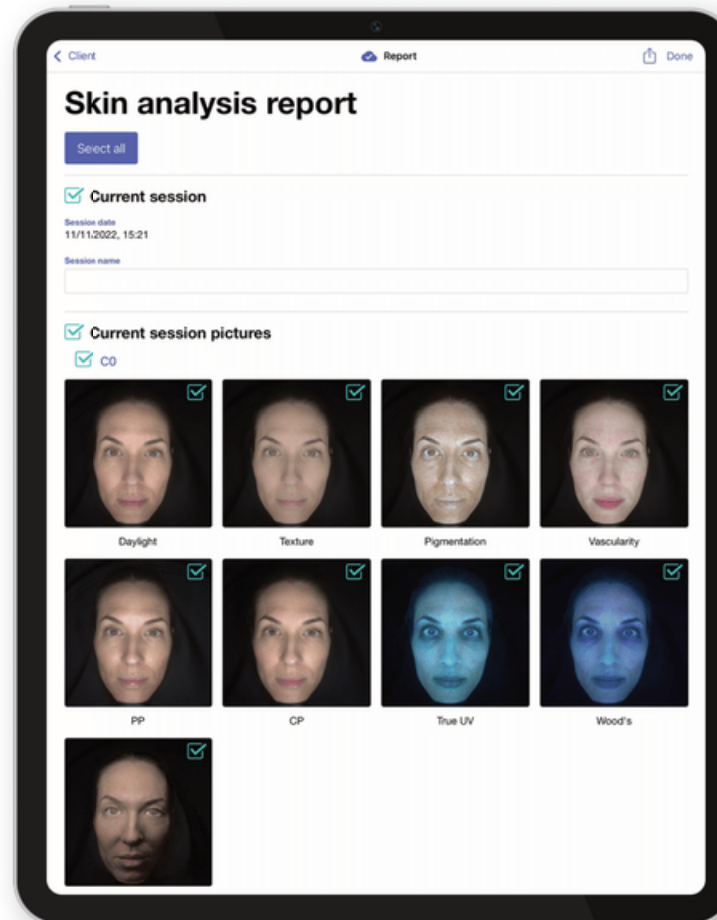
< Client

Report

Done

Skin analysis report

Seect all

Current session

Session date
11/11/2022, 15:21

Session name

Current session pictures

C0

Daylight

Texture

Pigmentation

Vascularity

PP

CP

True UV

Wood's